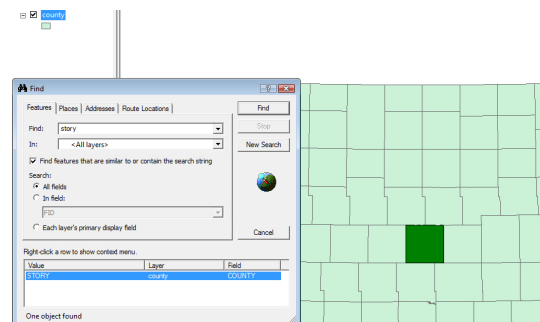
county

Find

Features | Places | Addresses | Route Locations

Find: story

In: <All layers>

Find features that are similar to or contain the search string

Search:
All fields
In field:
FID
Each layer's primary display field

Find
Stop
New Search
Cancel

Right-click a row to show context menu.

| Value | Layer | Field |
|---|---|---|
| STORY | county | COUNTY |

One object found